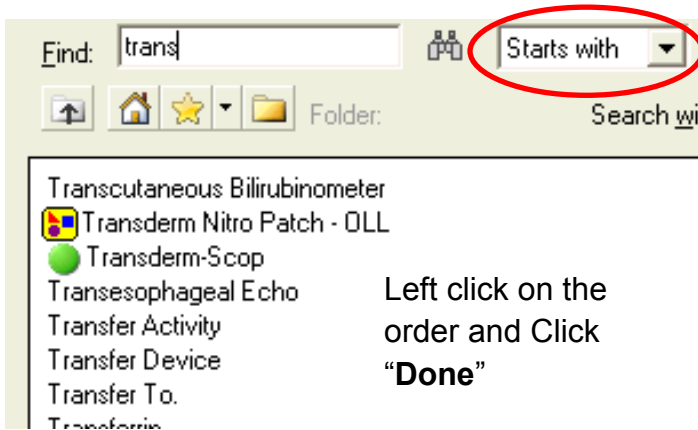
Find: trans

Starts with

Folder:

Search wi

Transcutaneous Bilirubinometer
Transderm Nitro Patch - OLL
Transderm-Scop
Transesophageal Echo
Transfer Activity
Transfer Device
Transfer To.
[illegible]

Left click on the order and Click "**Done**"